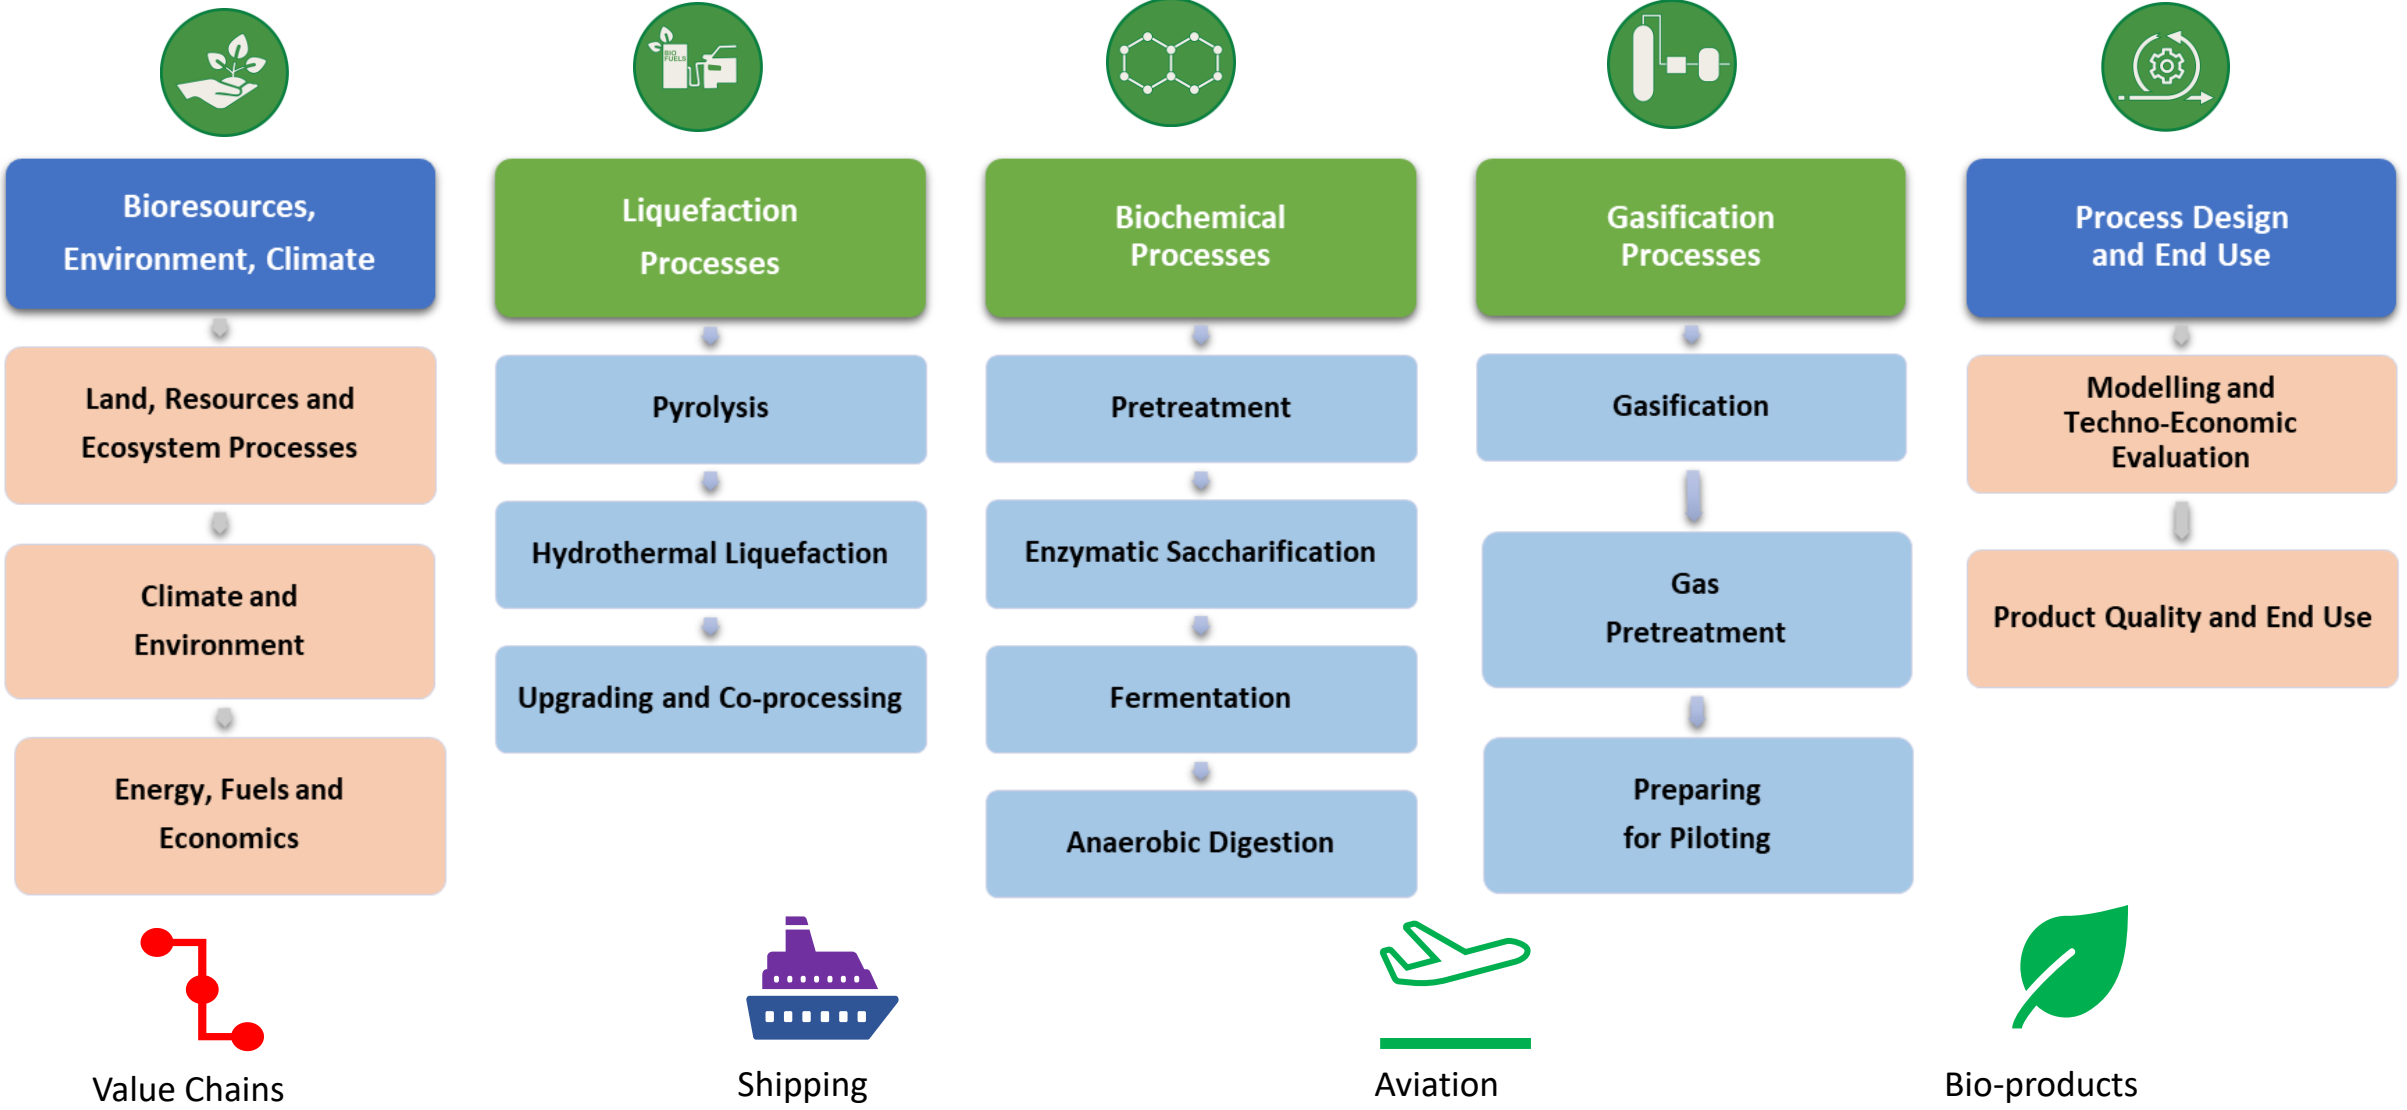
BIO FUELS

Bioresources, Environment, Climate

Land, Resources and Ecosystem Processes

Climate and Environment

Energy, Fuels and Economics

Liquefaction Processes

Pyrolysis

Hydrothermal Liquefaction

Upgrading and Co-processing

Biochemical Processes

Pretreatment

Enzymatic Saccharification

Fermentation

Anaerobic Digestion

Gasification Processes

Gasification

Gas Pretreatment

Preparing for Piloting

Process Design and End Use

Modelling and Techno-Economic Evaluation

Product Quality and End Use

Value Chains

Shipping

Aviation

Bio-products